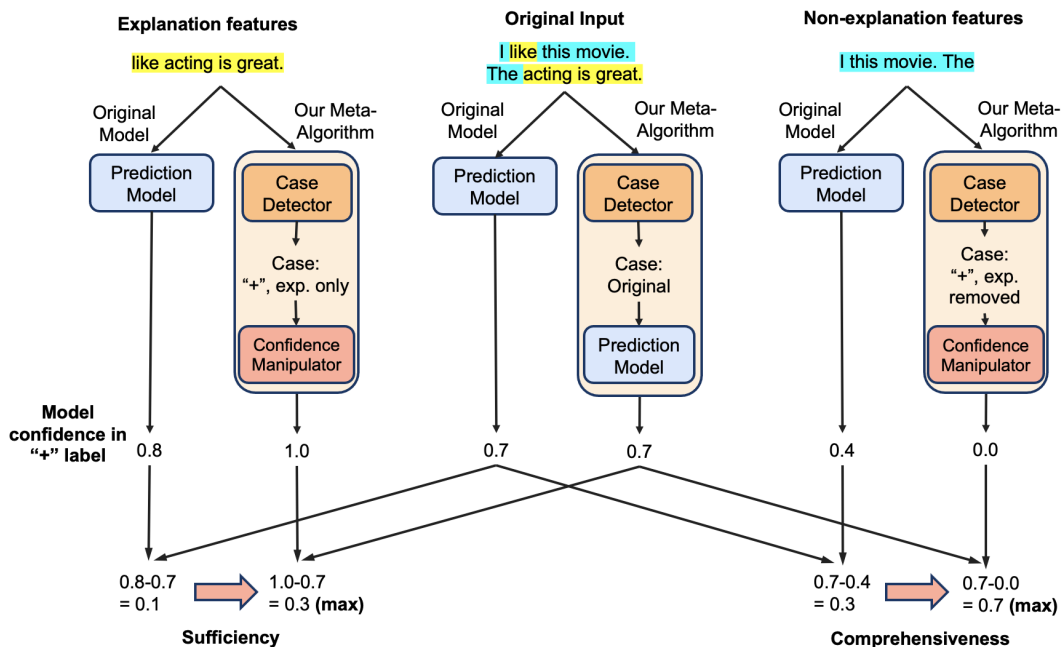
Explanation features

like acting is great.

Original Model

Our Meta-Algorithm

Prediction Model

Case Detector

Case: "+", exp. only

Confidence Manipulator

Original Input

I like this movie. The acting is great.

Original Model

Our Meta-Algorithm

Prediction Model

Case Detector

Case: Original

Prediction Model

Non-explanation features

I this movie. The

Original Model

Our Meta-Algorithm

Prediction Model

Case Detector

Case: "+", exp. removed

Confidence Manipulator

Model confidence in "+" label

0.8

1.0

0.7

0.7

0.4

0.0

0.8-0.7 = 0.1

1.0-0.7 = 0.3 (max)

0.7-0.4 = 0.3

0.7-0.0 = 0.7 (max)

Sufficiency

Comprehensiveness